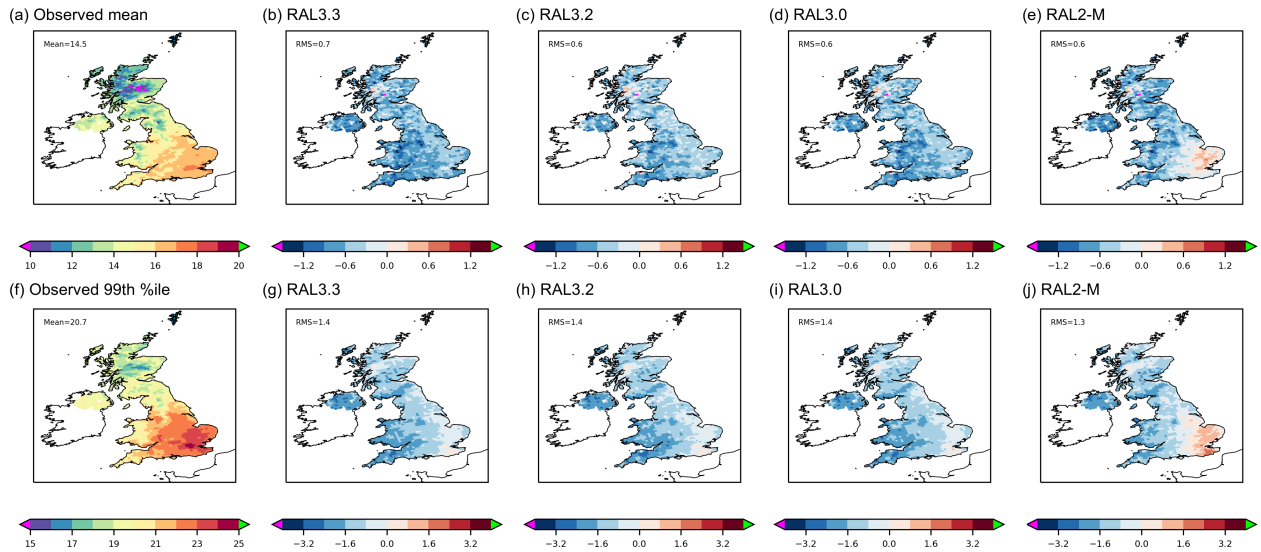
(a) Observed mean

Mean=14.5

10 12 14 16 18 20

(b) RAL3.3

RMS=0.7

−1.2 −0.6 0.0 0.6 1.2

(c) RAL3.2

RMS=0.6

−1.2 −0.6 0.0 0.6 1.2

(d) RAL3.0

RMS=0.6

−1.2 −0.6 0.0 0.6 1.2

(e) RAL2-M

RMS=0.6

−1.2 −0.6 0.0 0.6 1.2

(f) Observed 99th %ile

Mean=20.7

15 17 19 21 23 25

(g) RAL3.3

RMS=1.4

−3.2 −1.6 0.0 1.6 3.2

(h) RAL3.2

RMS=1.4

−3.2 −1.6 0.0 1.6 3.2

(i) RAL3.0

RMS=1.4

−3.2 −1.6 0.0 1.6 3.2

(j) RAL2-M

RMS=1.3

−3.2 −1.6 0.0 1.6 3.2